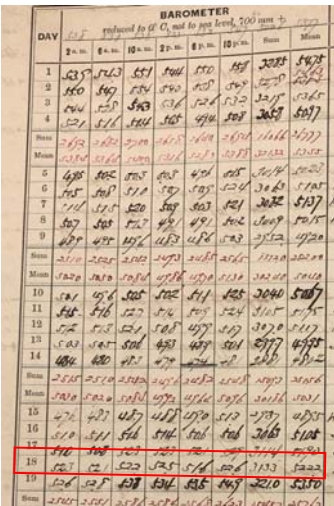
BAROMETER
reduced to 0° C, not to sea level, 700 mm +

| DAY | 2 a.m. | 6 a.m. | 10 a.m. | 2 p.m. | 6 p.m. | 10 p.m. | Sum | Mean |
|---|---|---|---|---|---|---|---|---|
| 1 | 535 | 543 | 551 | 544 | 550 | 553 | 3285 | 5475 |
| 2 | 560 | 549 | 554 | 540 | 538 | 540 | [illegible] | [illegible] |
| 3 | 546 | 538 | 543 | 536 | 526 | 532 | 3215 | 5365 |
| 4 | 521 | 516 | 514 | 516 | 498 | 508 | 3073 | 5122 |
| Sum | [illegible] | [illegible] | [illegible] | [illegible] | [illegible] | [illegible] | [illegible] | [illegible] |
| Mean | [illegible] | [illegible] | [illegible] | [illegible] | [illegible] | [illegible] | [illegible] | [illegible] |
| 5 | 495 | 502 | 503 | 505 | 504 | 505 | 3014 | 5023 |
| 6 | 504 | 508 | 510 | 507 | 505 | 524 | 3063 | 5105 |
| 7 | 511 | 515 | 520 | 509 | 503 | 521 | 3082 | 5137 |
| 8 | 507 | 505 | 517 | 497 | 491 | 502 | 3009 | 5015 |
| 9 | 489 | 491 | 496 | 483 | 476 | 493 | 2952 | 4920 |
| Sum | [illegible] | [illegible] | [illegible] | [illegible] | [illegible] | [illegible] | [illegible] | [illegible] |
| Mean | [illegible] | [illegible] | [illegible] | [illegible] | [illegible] | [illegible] | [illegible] | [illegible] |
| 10 | 501 | 516 | 505 | 502 | 511 | 525 | 3040 | 5067 |
| 11 | 515 | 516 | 527 | 516 | 505 | 524 | 3105 | 5175 |
| 12 | 528 | 525 | 528 | 517 | 509 | 511 | 3118 | 5197 |
| 13 | 508 | 512 | 514 | 508 | 497 | 531 | 3070 | 5117 |
| 14 | 500 | 505 | 506 | 493 | 479 | 501 | 2977 | 4975 |
| Sum | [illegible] | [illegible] | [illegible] | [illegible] | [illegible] | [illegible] | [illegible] | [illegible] |
| Mean | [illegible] | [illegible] | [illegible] | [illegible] | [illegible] | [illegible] | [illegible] | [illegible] |
| 15 | 476 | 487 | 487 | 488 | 490 | 512 | 2939 | 4898 |
| 16 | 510 | 511 | 517 | 514 | 506 | 506 | 3065 | 5105 |
| 17 | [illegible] | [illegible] | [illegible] | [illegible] | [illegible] | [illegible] | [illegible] | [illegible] |
| 18 | 523 | 521 | 523 | 525 | 516 | 506 | 3133 | 5222 |
| 19 | 526 | 528 | 538 | 534 | 535 | 549 | 3210 | 5350 |